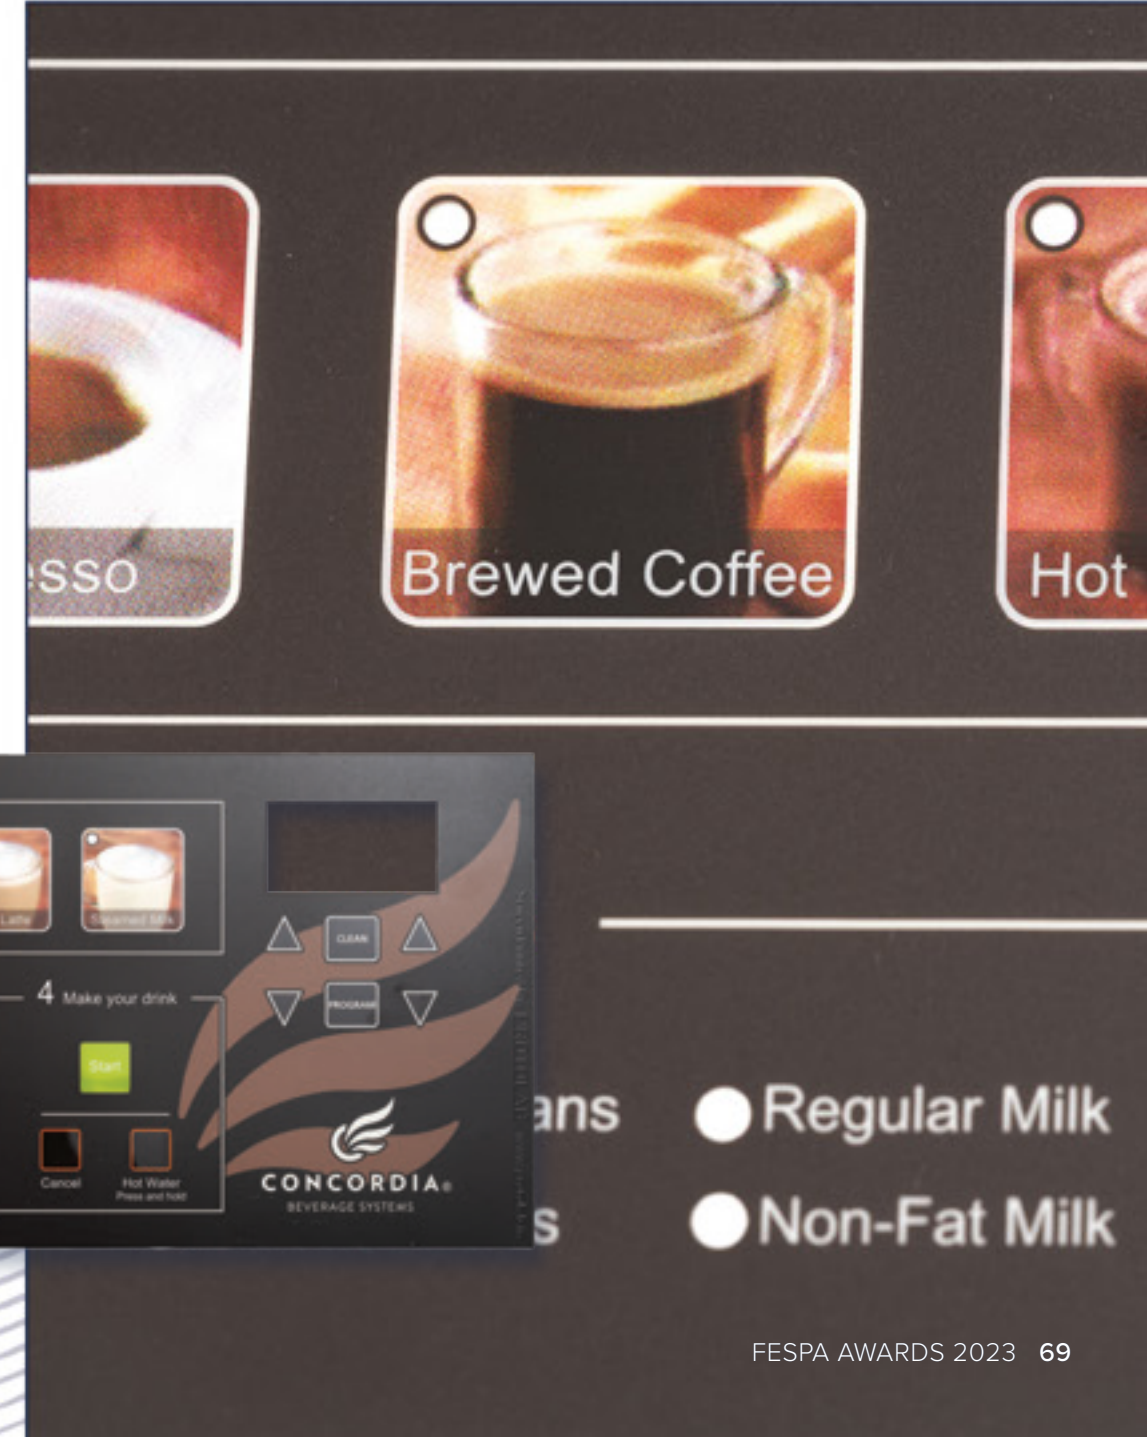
esso

Brewed Coffee

Hot

Latte

Steamed Milk

4 Make your drink

CLEAN

PROGRAM

Start

Cancel

Hot Water Press and hold

CONCORDIA

BEVERAGE SYSTEMS

ans

s

Regular Milk

Non-Fat Milk

FESPA AWARDS 2023 69